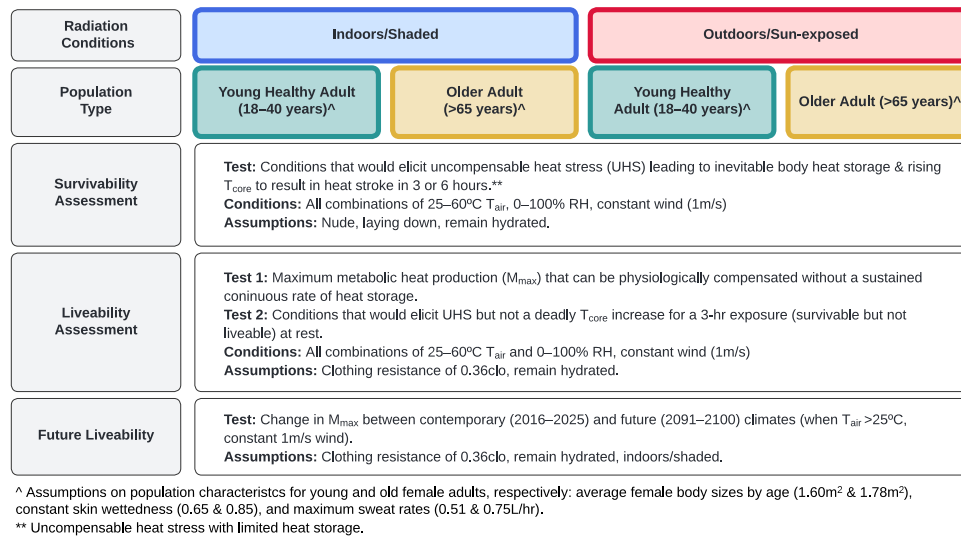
Radiation Conditions

Indoors/Shaded

Outdoors/Sun-exposed

Population Type

Young Healthy Adult (18–40 years)^

Older Adult (>65 years)^

Young Healthy Adult (18–40 years)^

Older Adult (>65 years)^

Survivability Assessment

**Test:** Conditions that would elicit uncompensable heat stress (UHS) leading to inevitable body heat storage & rising $T_{core}$ to result in heat stroke in 3 or 6 hours.**
**Conditions:** All combinations of 25–60ºC $T_{air}$, 0–100% RH, constant wind (1m/s)
**Assumptions:** Nude, laying down, remain hydrated.

Liveability Assessment

**Test 1:** Maximum metabolic heat production ($M_{max}$) that can be physiologically compensated without a sustained coninuous rate of heat storage.
**Test 2:** Conditions that would elicit UHS but not a deadly $T_{core}$ increase for a 3-hr exposure (survivable but not liveable) at rest.
**Conditions:** All combinations of 25–60ºC $T_{air}$ and 0–100% RH, constant wind (1m/s)
**Assumptions:** Clothing resistance of 0.36clo, remain hydrated.

Future Liveability

**Test:** Change in $M_{max}$ between contemporary (2016–2025) and future (2091–2100) climates (when $T_{air}$ >25ºC, constant 1m/s wind).
**Assumptions:** Clothing resistance of 0.36clo, remain hydrated, indoors/shaded.

^ Assumptions on population characteristcs for young and old female adults, respectively: average female body sizes by age (1.60m$^2$ & 1.78m$^2$), constant skin wettedness (0.65 & 0.85), and maximum sweat rates (0.51 & 0.75L/hr).
** Uncompensable heat stress with limited heat storage.